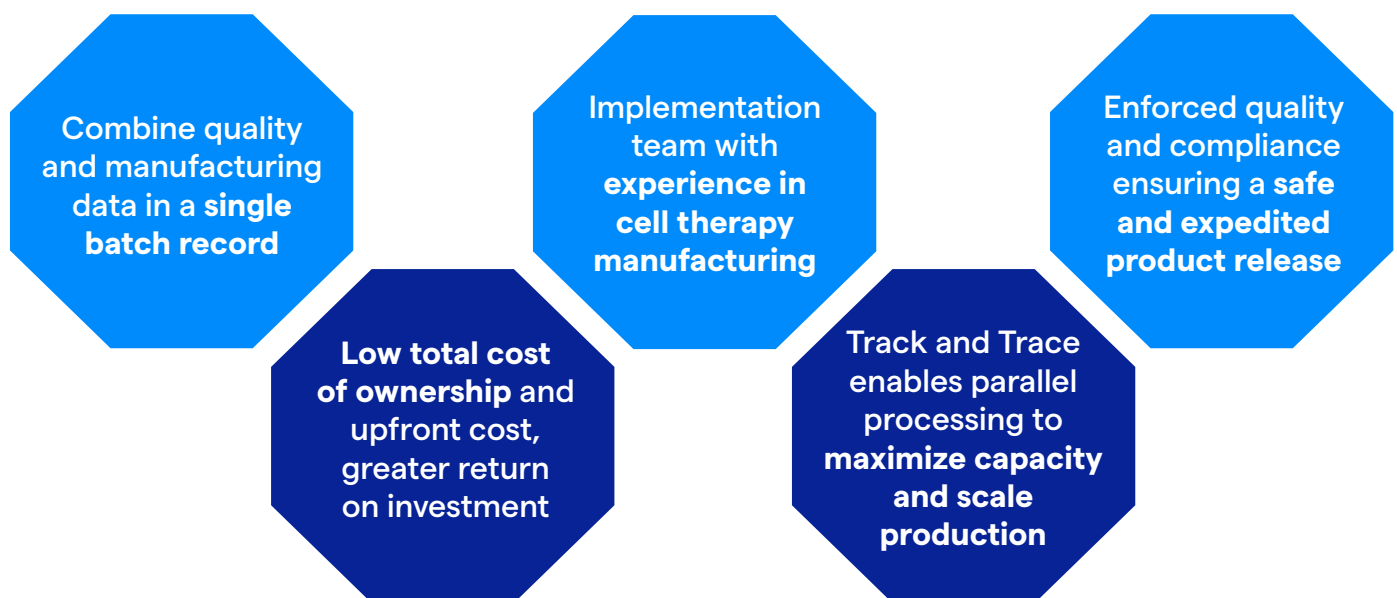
Combine quality and manufacturing data in a single batch record

Low total cost of ownership and upfront cost, greater return on investment

Implementation team with experience in cell therapy manufacturing

Track and Trace enables parallel processing to maximize capacity and scale production

Enforced quality and compliance ensuring a safe and expedited product release